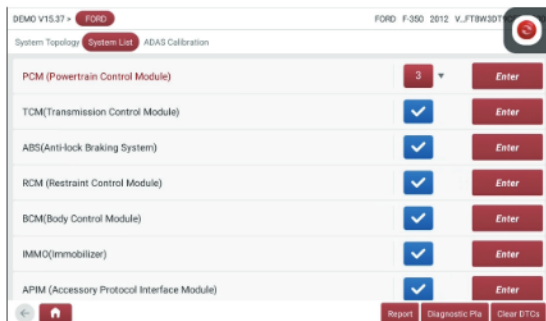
DEMO V15.37 > FORD

FORD F-350 2012 V_FT8W3DT

System Topology System List ADAS Calibration

| | | |
|---|---|---|
| PCM (Powertrain Control Module) | 3 | Enter |
| TCM(Transmission Control Module) | | Enter |
| ABS(Anti-lock Braking System) | | Enter |
| RCM (Restraint Control Module) | | Enter |
| BCM(Body Control Module) | | Enter |
| IMMO(Immobilizer) | | Enter |
| APIM (Accessory Protocol Interface Module) | | Enter |

Report Diagnostic Pla Clear DTCs